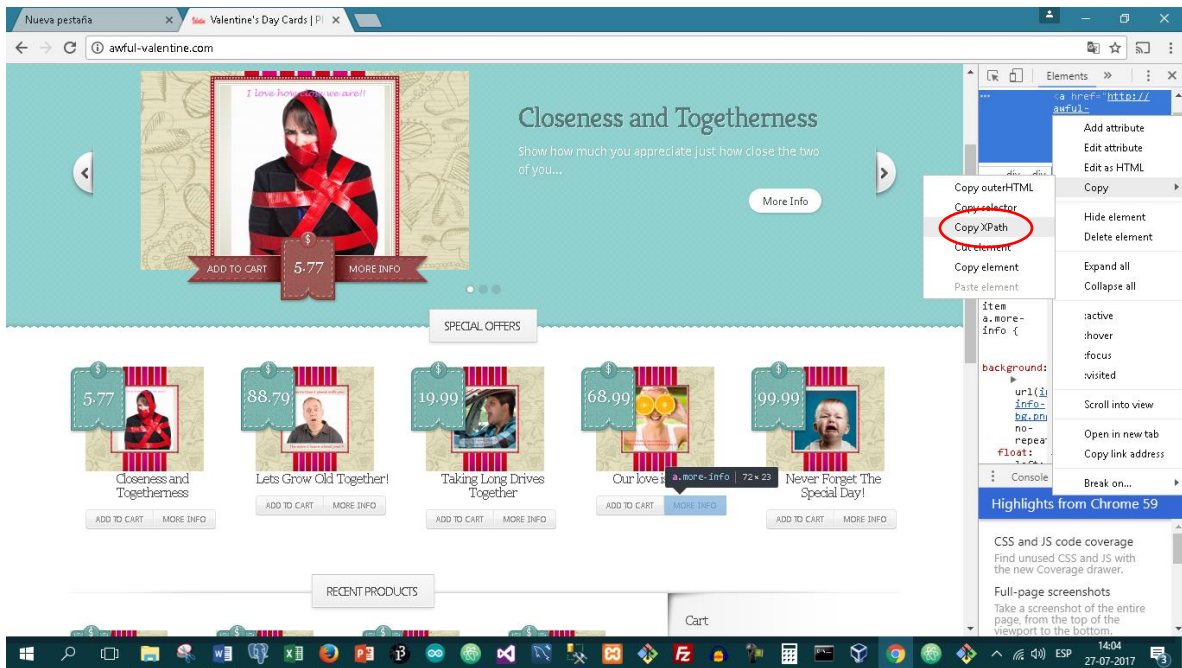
Nueva pestaña
Valentine's Day Cards | P

awful-valentine.com

I love how close we are!!

Closeness and Togetherness

Show how much you appreciate just how close the two of you...

More Info

ADD TO CART
5.77
MORE INFO

SPECIAL OFFERS

5.77
Closeness and Togetherness
ADD TO CART
MORE INFO

88.79
Lets Grow Old Together!
ADD TO CART
MORE INFO

19.99
Taking Long Drives Together
ADD TO CART
MORE INFO

68.99
Our love i
a.more-info | 72 × 23
ADD TO CART
MORE INFO

99.99
Never Forget The Special Day!
ADD TO CART
MORE INFO

RECENT PRODUCTS

Cart

Elements

<a href="http://awful-

Add attribute
Edit attribute
Edit as HTML
Copy
Hide element
Delete element
Expand all
Collapse all
:active
:hover
:focus
:visited
Scroll into view
Open in new tab
Copy link address
Break on...

Copy outerHTML
Copy selector
Copy XPath
Cut element
Copy element
Paste element

item
a.more-info {
background:
url(info-bg.png) no-repeat;
float:

Console

Highlights from Chrome 59

CSS and JS code coverage
Find unused CSS and JS with the new Coverage drawer.

Full-page screenshots
Take a screenshot of the entire page, from the top of the viewport to the bottom.

ESP
14:04
27-07-2017
3